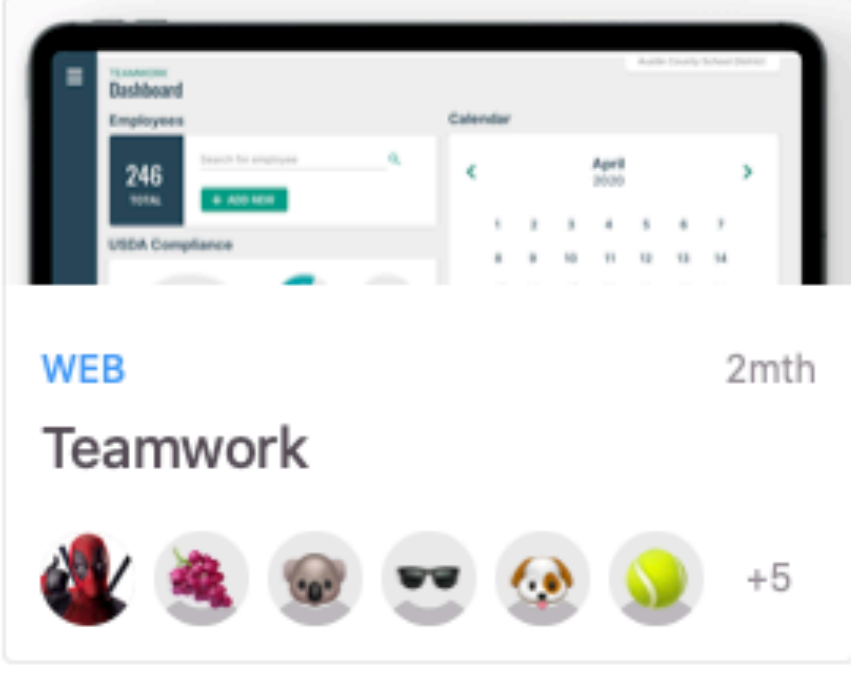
TEAMWORK
Dashboard

Austin County School District

Employees

246
TOTAL

Search for employee

+ ADD NEW

USDA Compliance

Calendar

April
2020

| 1 | 2 | 3 | 4 | 5 | 6 | 7 |
|---|---|---|---|---|---|---|
| 8 | 9 | 10 | 11 | 12 | 13 | 14 |

WEB

2mth

Teamwork

+5